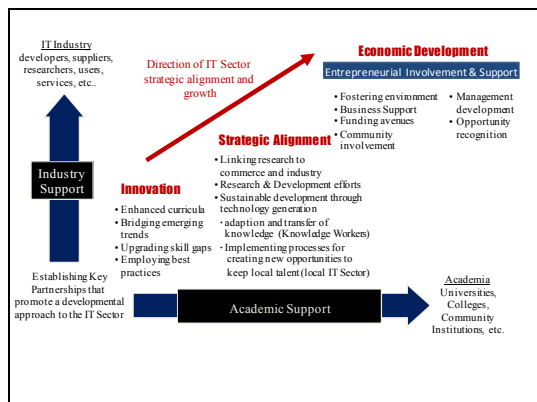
IT Industry
developers, suppliers, researchers, users, services, etc..

Direction of IT Sector strategic alignment and growth

Economic Development

Entrepreneurial Involvement & Support

• Fostering environment
• Business Support
• Funding avenues
• Community involvement

• Management development
• Opportunity recognition

Strategic Alignment

• Linking research to commerce and industry
• Research & Development efforts
• Sustainable development through technology generation
◦ adaption and transfer of knowledge (Knowledge Workers)
◦ Implementing processes for creating new opportunities to keep local talent (local IT Sector)

Industry Support

Innovation

• Enhanced curricula
• Bridging emerging trends
• Upgrading skill gaps
• Employing best practices

Establishing Key Partnerships that promote a developmental approach to the IT Sector

Academic Support

Academia
Universities, Colleges, Community Institutions, etc.